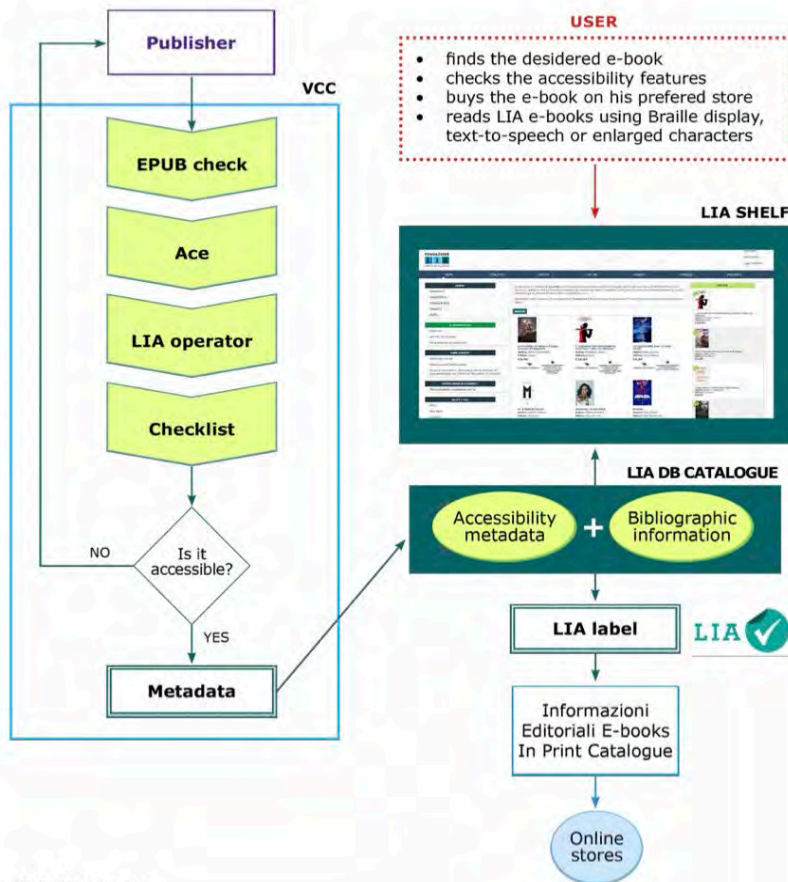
Publisher

VCC

EPUB check

Ace

LIA operator

Checklist

Is it accessible?

NO

YES

Metadata

USER

- finds the desidered e-book
- checks the accessibility features
- buys the e-book on his prefered store
- reads LIA e-books using Braille display, text-to-speech or enlarged characters

LIA SHELF

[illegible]

LIA DB CATALOGUE

Accessibility metadata

+

Bibliographic information

LIA label

LIA

Informazioni Editoriali E-books In Print Catalogue

Online stores